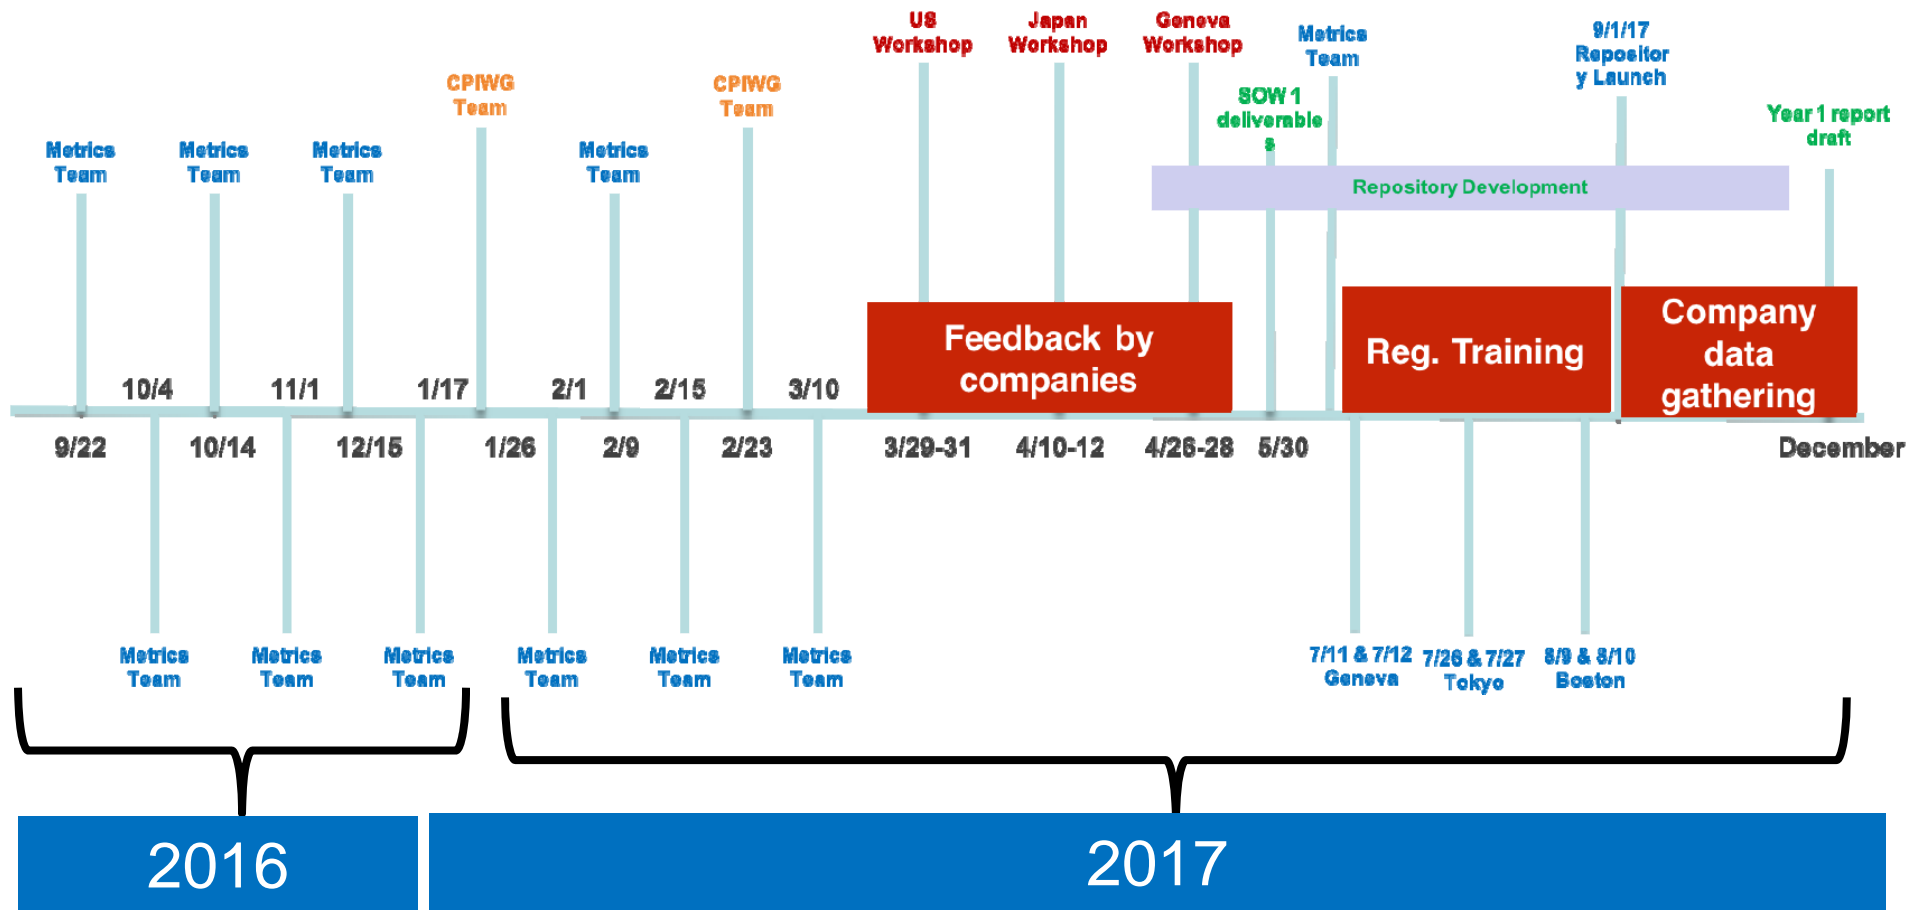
US Workshop

Japan Workshop

Geneva Workshop

Metrics Team

9/1/17 Repositor y Launch

CPIWG Team

CPIWG Team

SOW 1 deliverable s

Year 1 report draft

Metrics Team

Metrics Team

Metrics Team

Metrics Team

Repository Development

Feedback by companies

Reg. Training

Company data gathering

10/4

11/1

1/17

2/1

2/15

3/10

9/22

10/14

12/15

1/26

2/9

2/23

3/29-31

4/10-12

4/26-28

5/30

December

Metrics Team

Metrics Team

Metrics Team

Metrics Team

Metrics Team

Metrics Team

7/11 & 7/12 Geneva

7/26 & 7/27 Tokyo

8/9 & 8/10 Boston

2016

2017